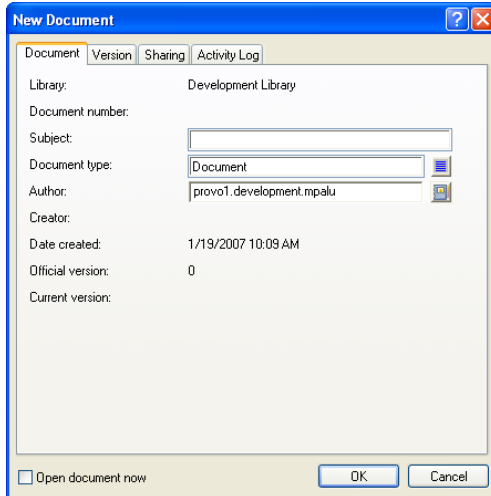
New Document

Document | Version | Sharing | Activity Log

Library: Development Library

Document number:

Subject:

Document type: Document

Author: provo1.development.mpalu

Creator:

Date created: 1/19/2007 10:09 AM

Official version: 0

Current version:

Open document now

OK

Cancel